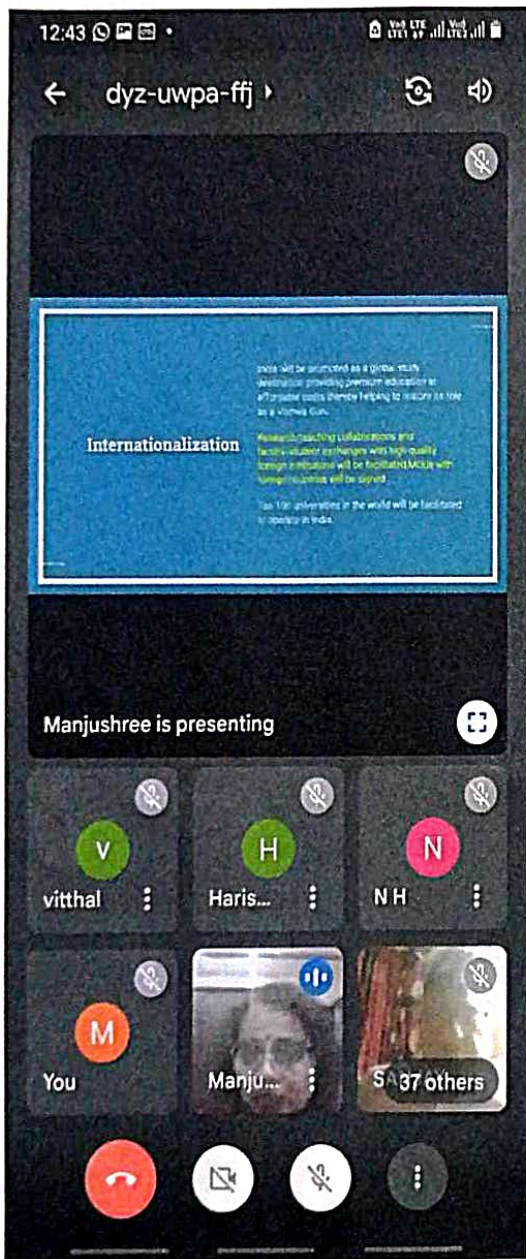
12:43

dyz-uwpa-ffj

Internationalization

India will be promoted as a global study destination providing premium education at affordable costs thereby helping to restore its role as a Vishwa Guru.

Research/teaching collaborations and faculty/student exchanges with high-quality foreign institutions will be facilitated. MOUs with foreign countries will be signed.

Top 100 universities in the world will be facilitated to operate in India.

Manjushree is presenting

V
vitthal

H
Haris...

N
N H

M
You

Manju...

S
37 others